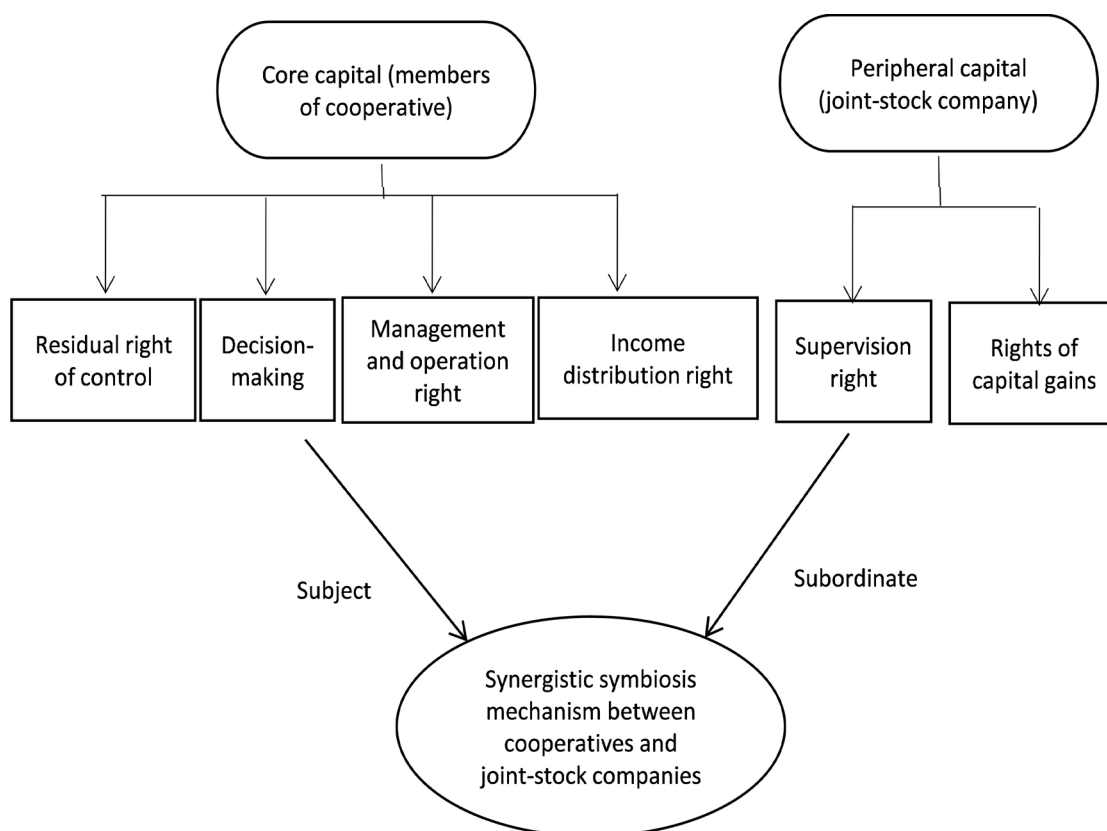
Core capital (members of cooperative)

Peripheral capital (joint-stock company)

Residual right of control

Decision-making

Management and operation right

Income distribution right

Supervision right

Rights of capital gains

Subject

Subordinate

Synergistic symbiosis mechanism between cooperatives and joint-stock companies